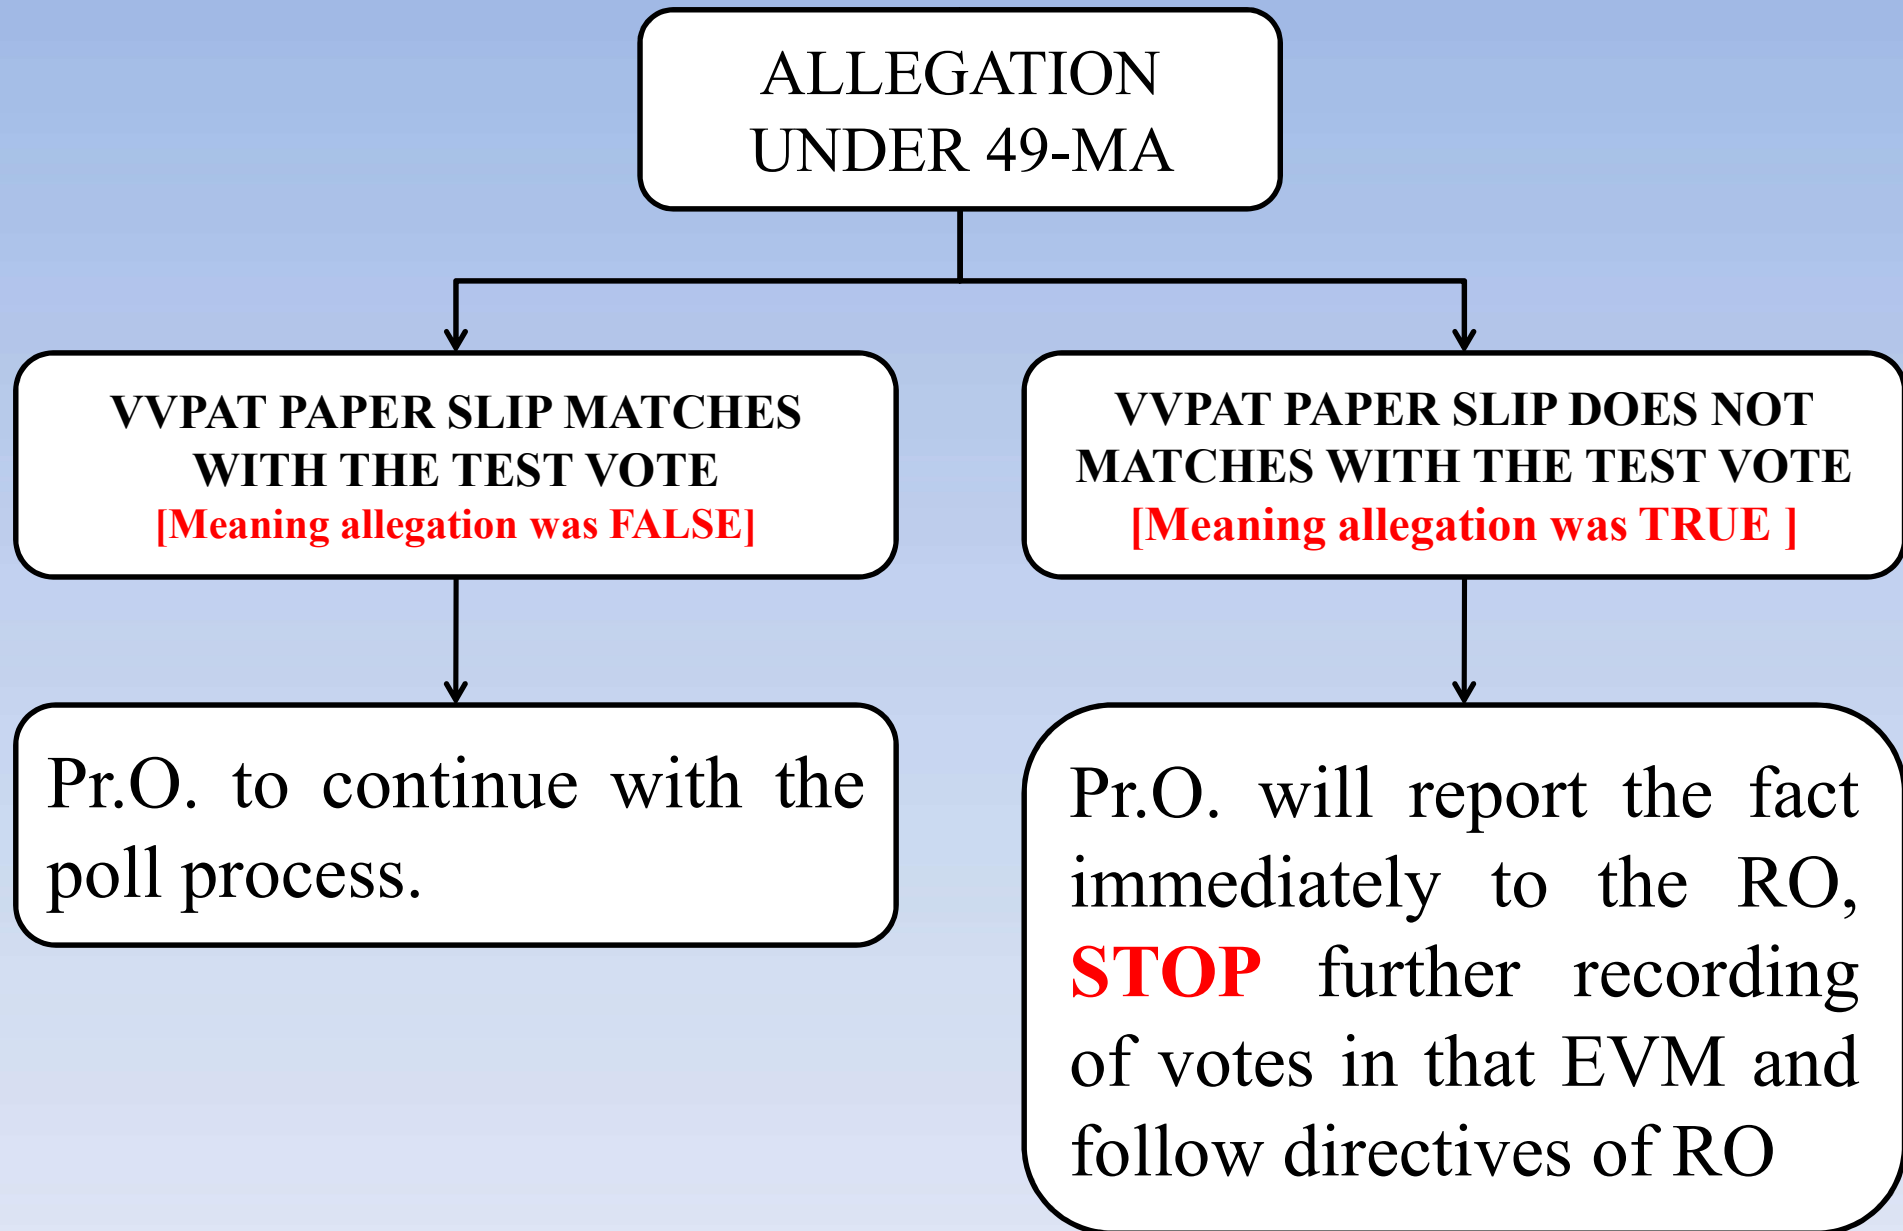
ALLEGATION UNDER 49-MA

VVPAT PAPER SLIP MATCHES WITH THE TEST VOTE
[Meaning allegation was FALSE]

VVPAT PAPER SLIP DOES NOT MATCHES WITH THE TEST VOTE
[Meaning allegation was TRUE ]

Pr.O. to continue with the poll process.

Pr.O. will report the fact immediately to the RO, STOP further recording of votes in that EVM and follow directives of RO